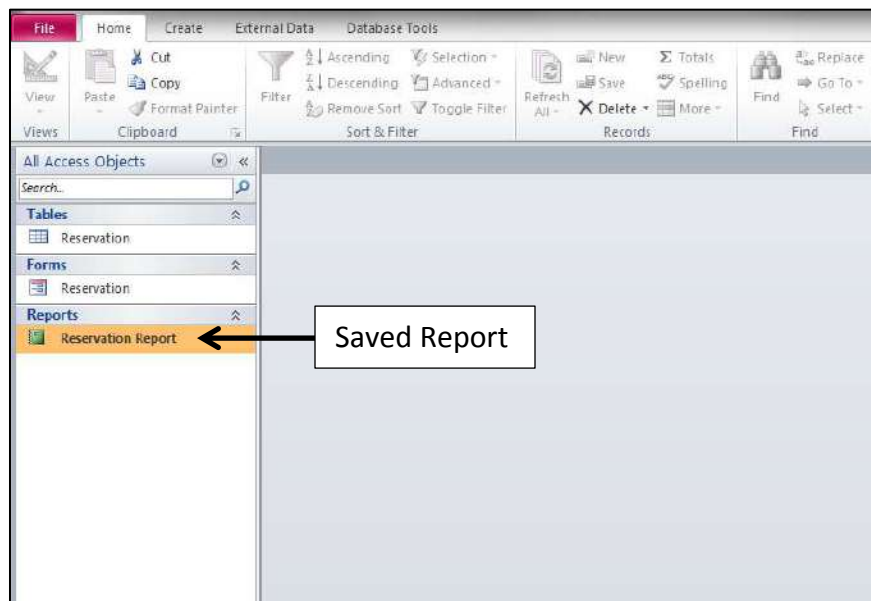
File Home Create External Data Database Tools

View
Views

Paste
Cut
Copy
Format Painter
Clipboard

Filter
Ascending
Descending
Remove Sort
Selection
Advanced
Toggle Filter
Sort & Filter

Refresh All
New
Save
Delete
Totals
Spelling
More
Records

Find
Replace
Go To
Select
Find

All Access Objects
Search...
Tables
Reservation
Forms
Reservation
Reports
Reservation Report

Saved Report